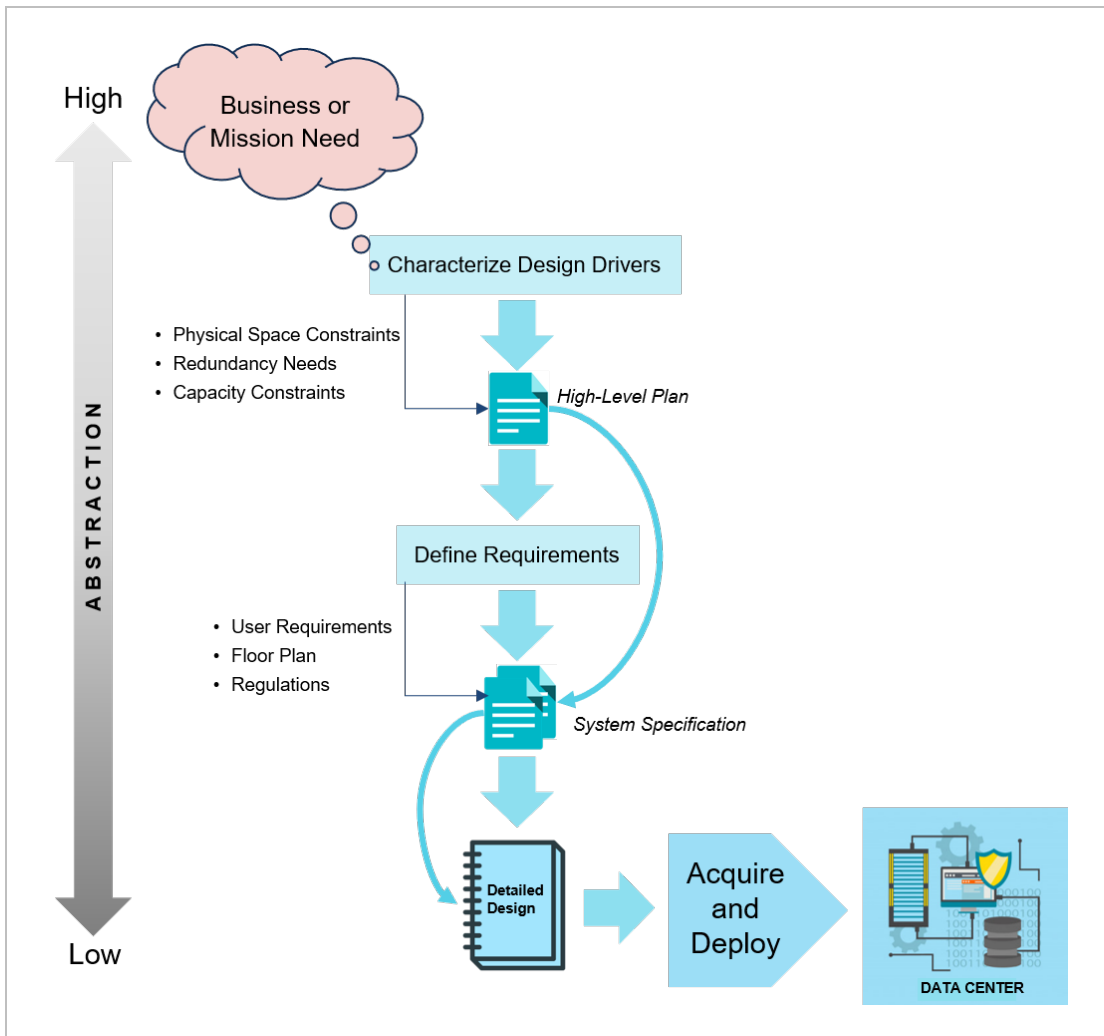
High

Business or Mission Need

ABSTRACTION

Characterize Design Drivers

• Physical Space Constraints
• Redundancy Needs
• Capacity Constraints

High-Level Plan

Define Requirements

• User Requirements
• Floor Plan
• Regulations

System Specification

Detailed Design

Acquire and Deploy

DATA CENTER

Low